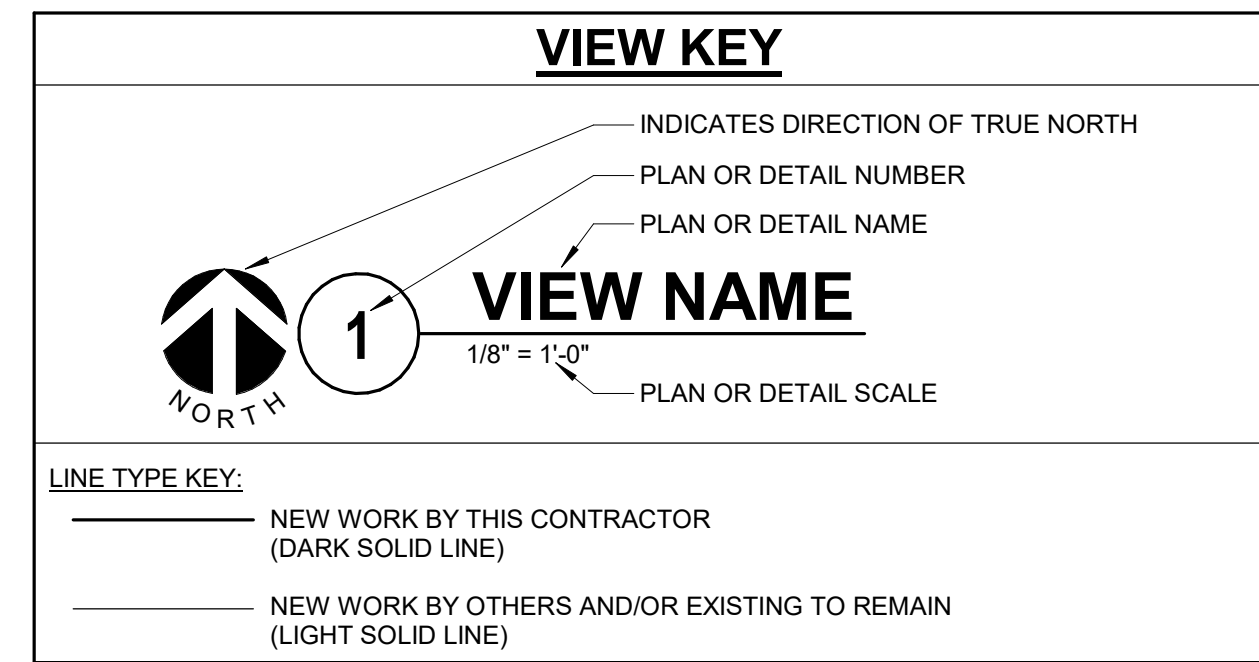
VIEW KEY

INDICATES DIRECTION OF TRUE NORTH

PLAN OR DETAIL NUMBER

PLAN OR DETAIL NAME

NORTH

1

VIEW NAME

1/8" = 1'-0"

PLAN OR DETAIL SCALE

LINE TYPE KEY:

NEW WORK BY THIS CONTRACTOR (DARK SOLID LINE)

NEW WORK BY OTHERS AND/OR EXISTING TO REMAIN (LIGHT SOLID LINE)